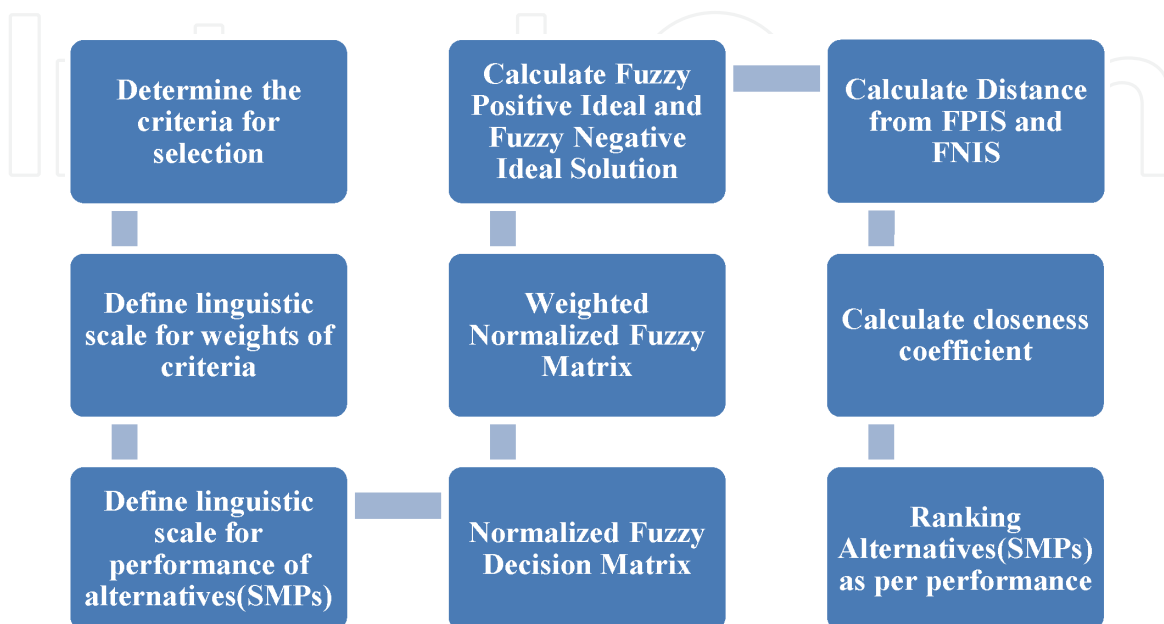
Determine the criteria for selection

Define linguistic scale for weights of criteria

Define linguistic scale for performance of alternatives(SMPs)

Normalized Fuzzy Decision Matrix

Weighted Normalized Fuzzy Matrix

Calculate Fuzzy Positive Ideal and Fuzzy Negative Ideal Solution

Calculate Distance from FPIS and FNIS

Calculate closeness coefficient

Ranking Alternatives(SMPs) as per performance